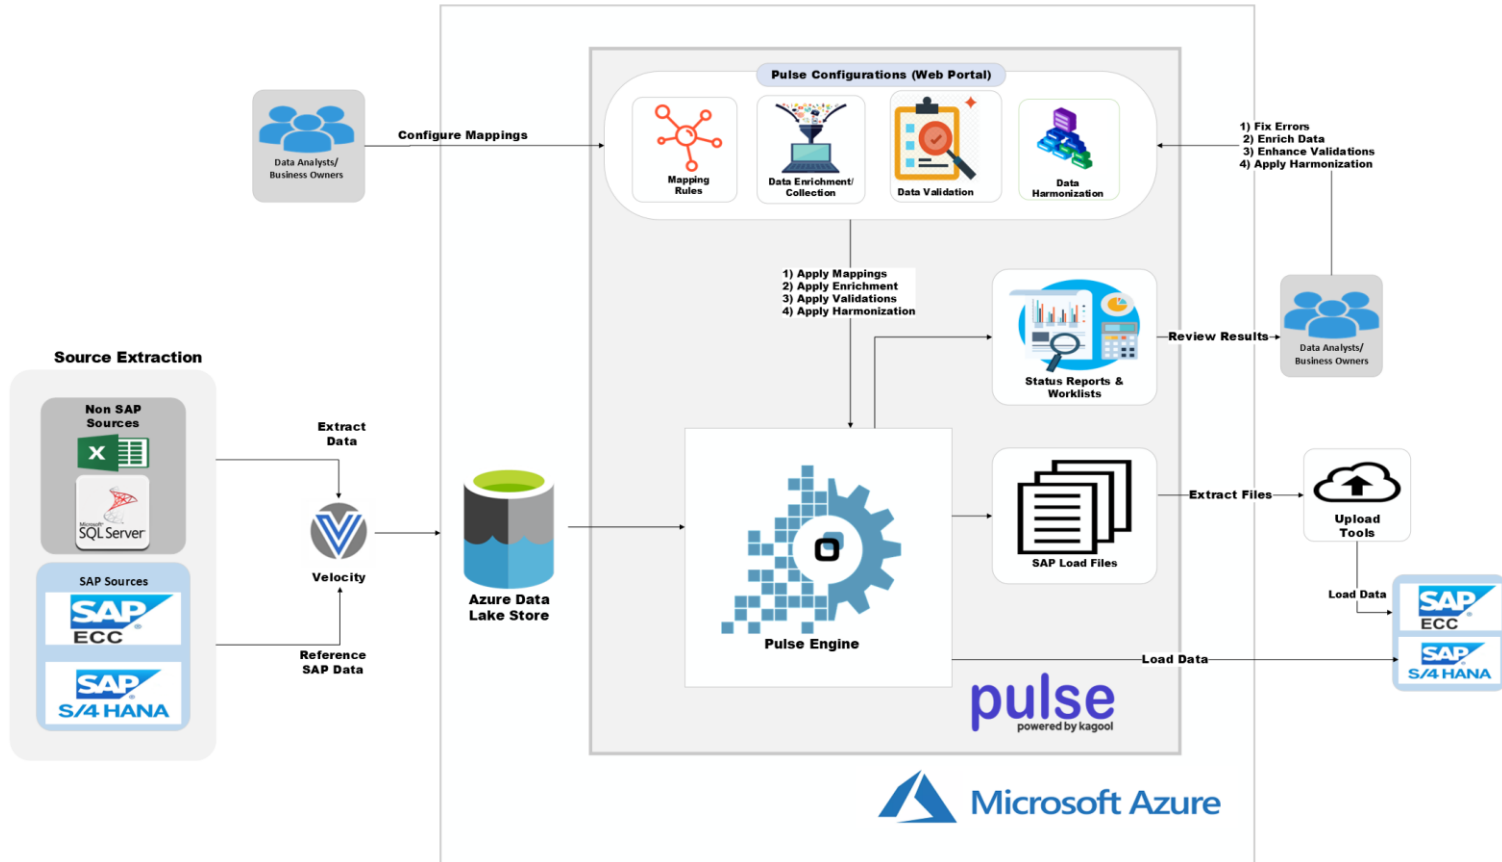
Data Analysts/ Business Owners

Configure Mappings

Pulse Configurations (Web Portal)

Mapping Rules

Data Enrichment/ Collection

Data Validation

Data Harmonization

1) Fix Errors
2) Enrich Data
3) Enhance Validations
4) Apply Harmonization

1) Apply Mappings
2) Apply Enrichment
3) Apply Validations
4) Apply Harmonization

Status Reports & Worklists

Review Results

Data Analysts/ Business Owners

Source Extraction

Non SAP Sources

Microsoft SQL Server

SAP Sources

SAP ECC

SAP S/4 HANA

Extract Data

Velocity

Reference SAP Data

Azure Data Lake Store

Pulse Engine

SAP Load Files

Extract Files

Upload Tools

Load Data

SAP ECC

SAP S/4 HANA

Load Data

pulse powered by kagool

Microsoft Azure